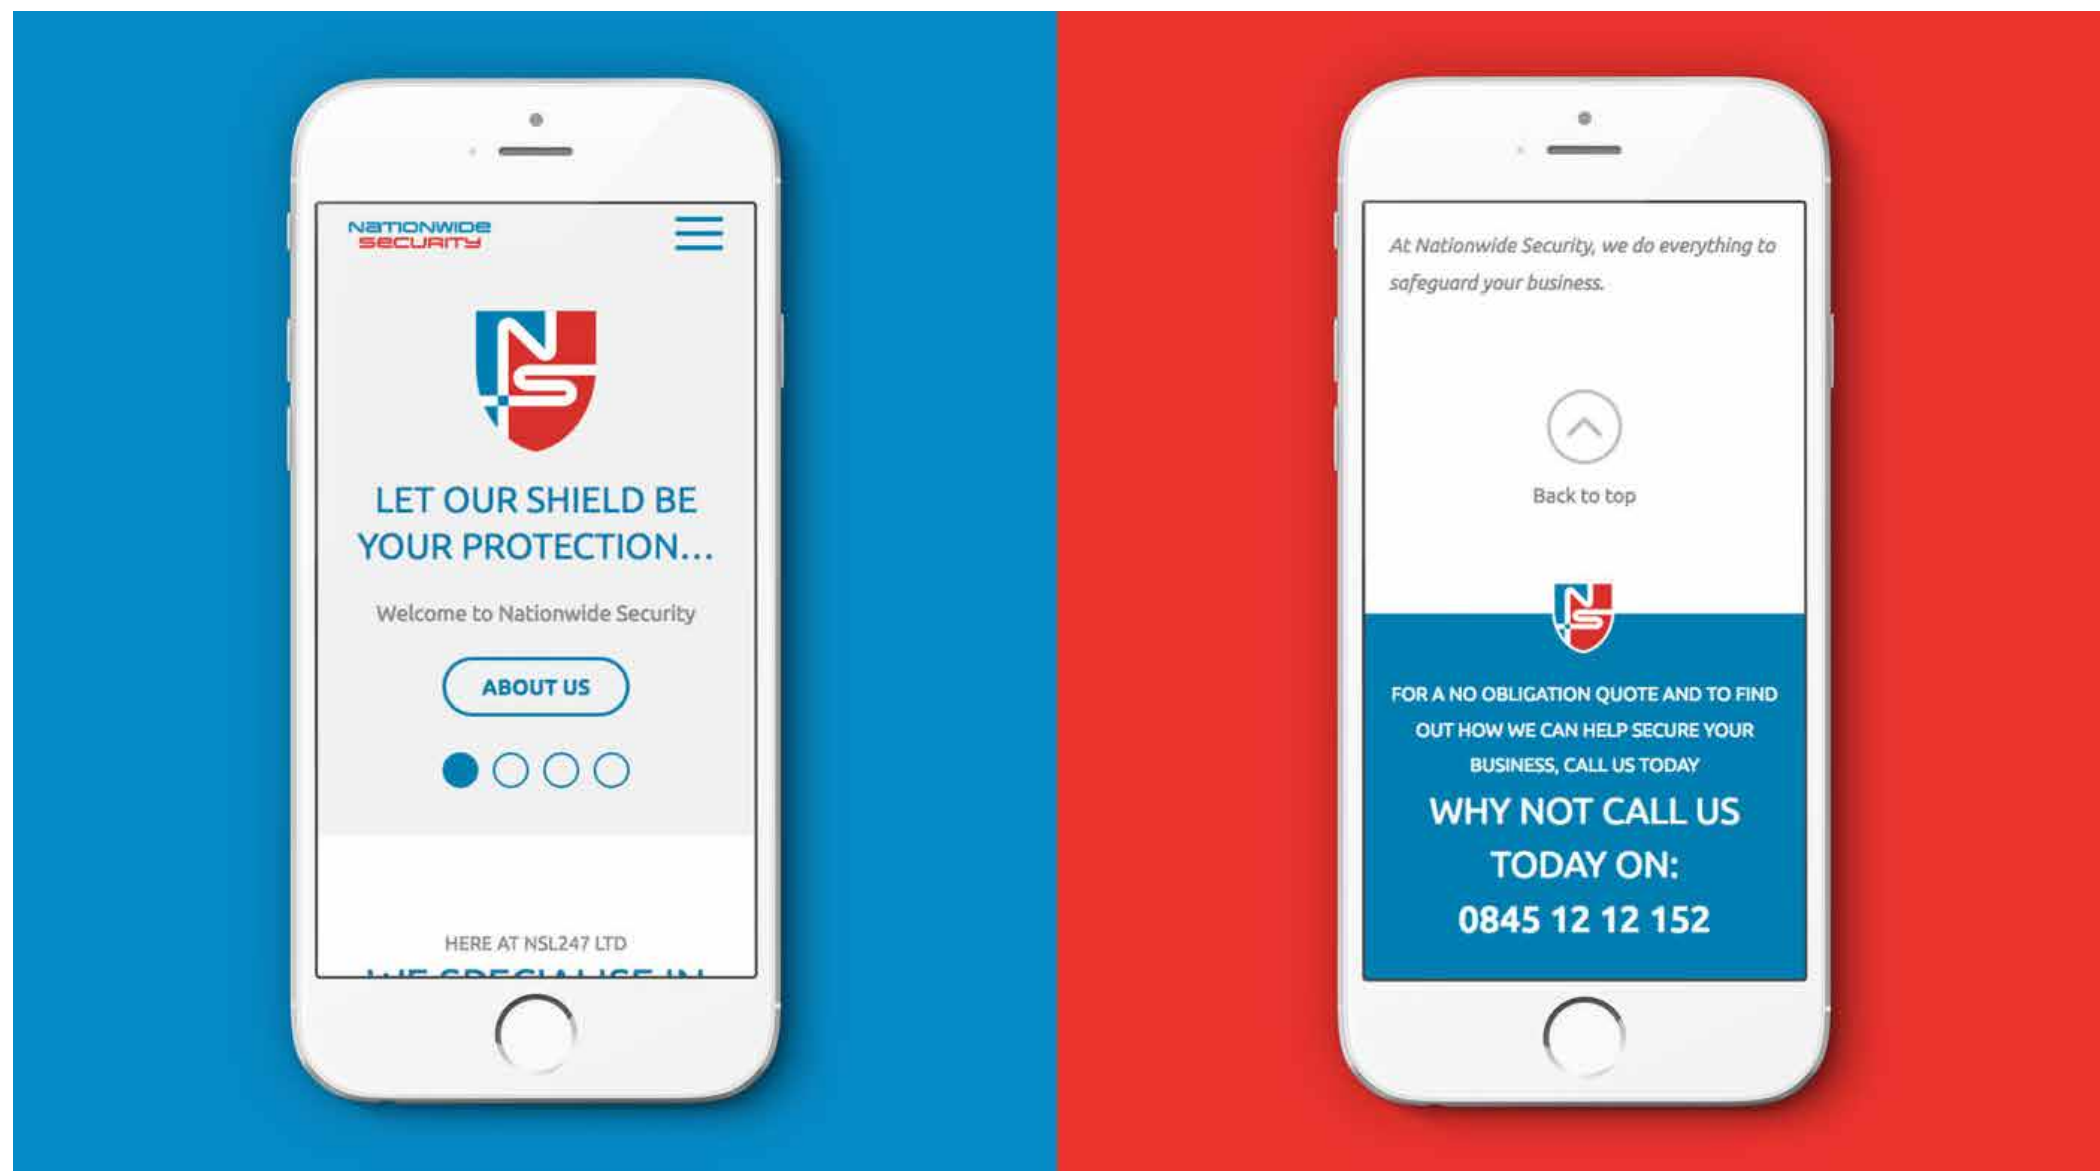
NATIONWIDE SECURITY

LET OUR SHIELD BE YOUR PROTECTION...

Welcome to Nationwide Security

ABOUT US

HERE AT NSL247 LTD

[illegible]

At Nationwide Security, we do everything to safeguard your business.

Back to top

FOR A NO OBLIGATION QUOTE AND TO FIND OUT HOW WE CAN HELP SECURE YOUR BUSINESS, CALL US TODAY

WHY NOT CALL US TODAY ON:

0845 12 12 152